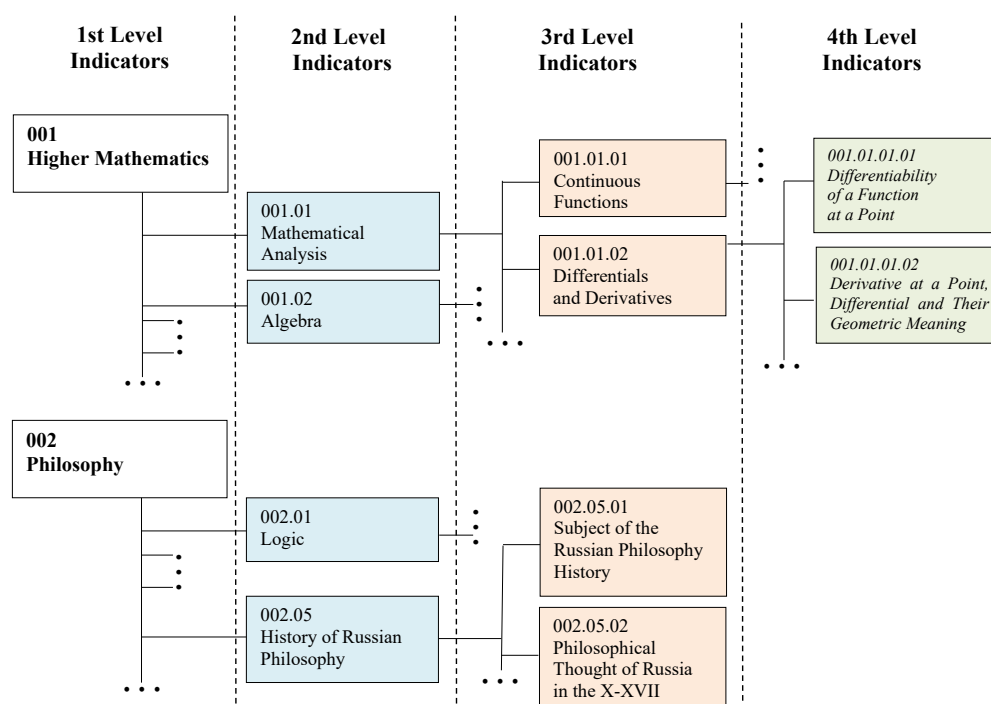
1st Level Indicators

2nd Level Indicators

3rd Level Indicators

4th Level Indicators

001
Higher Mathematics

001.01
Mathematical Analysis

001.02
Algebra

001.01.01
Continuous Functions

001.01.02
Differentials and Derivatives

001.01.01.01
Differentiability of a Function at a Point

001.01.01.02
Derivative at a Point, Differential and Their Geometric Meaning

002
Philosophy

002.01
Logic

002.05
History of Russian Philosophy

002.05.01
Subject of the Russian Philosophy History

002.05.02
Philosophical Thought of Russia in the X-XVII